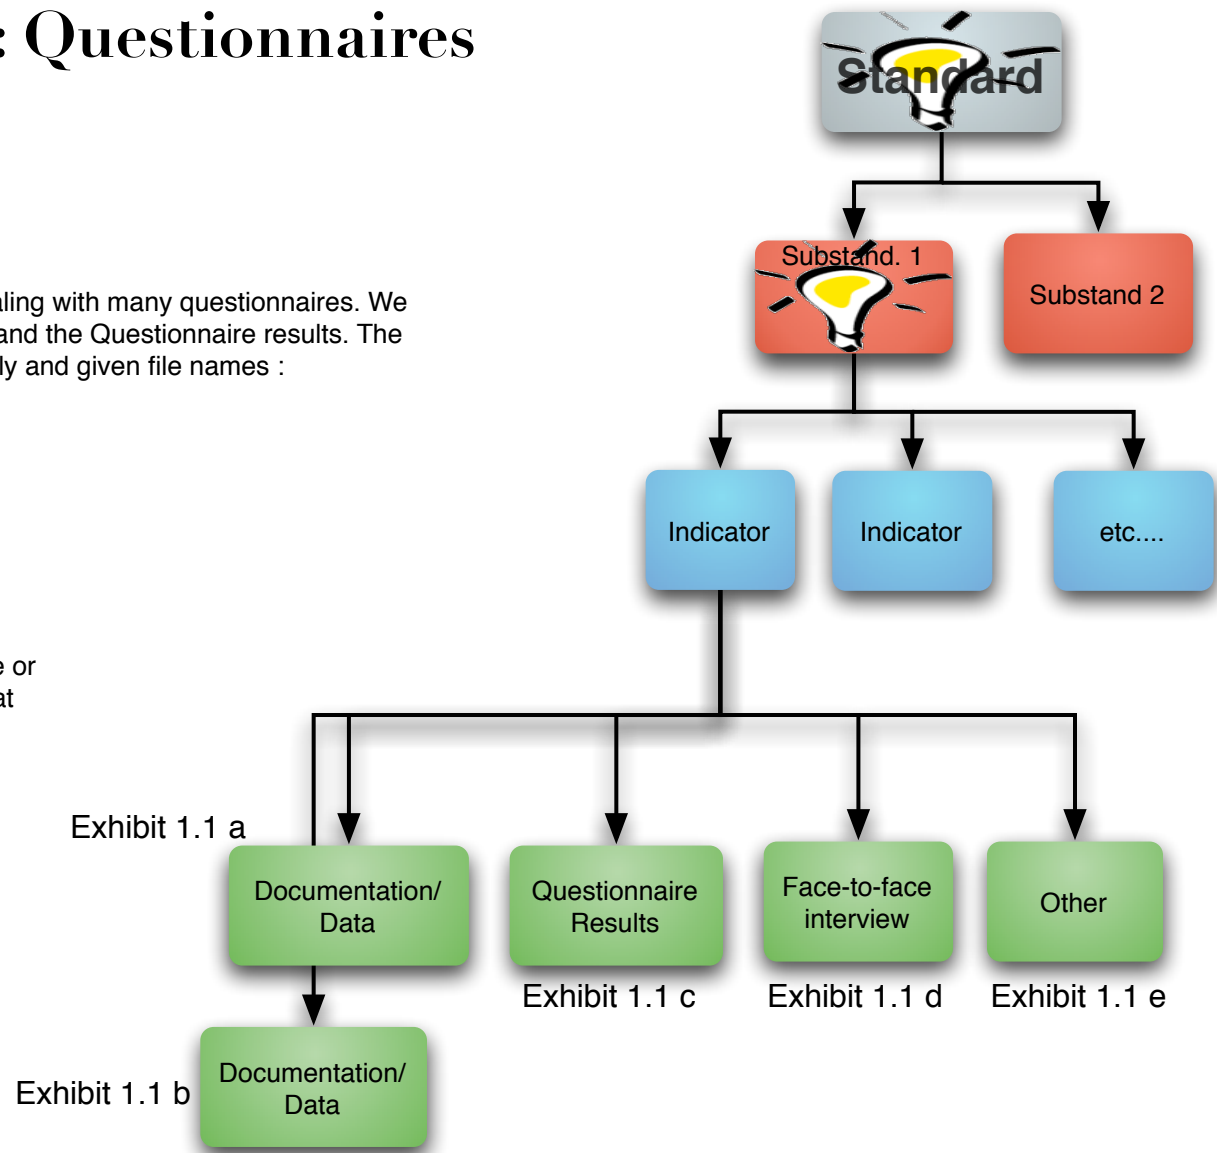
: Questionnaires

aling with many questionnaires. We and the Questionnaire results. The ly and given file names :

e or at

Standard

Substand. 1

Substand 2

Indicator

Indicator

etc....

Exhibit 1.1 a

Documentation/ Data

Questionnaire Results

Face-to-face interview

Other

Exhibit 1.1 c

Exhibit 1.1 d

Exhibit 1.1 e

Exhibit 1.1 b

Documentation/ Data